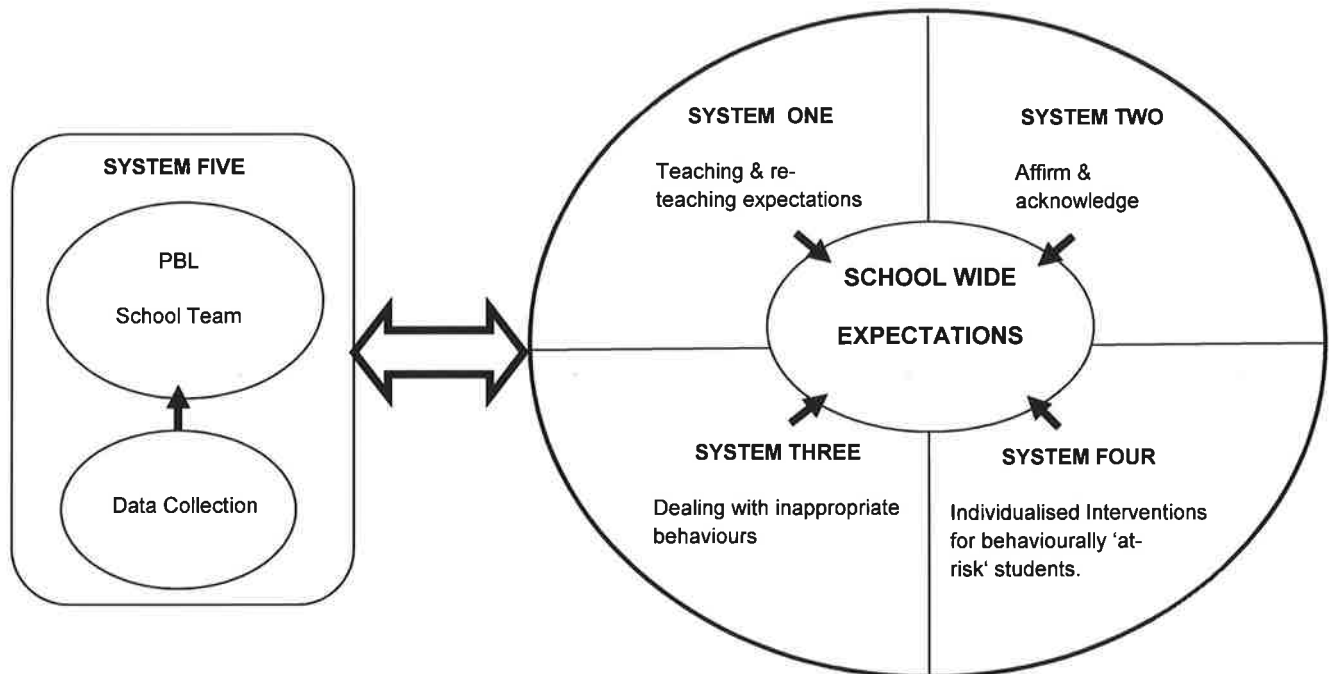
SYSTEM FIVE

PBL

School Team

Data Collection

SYSTEM ONE

Teaching & re-teaching expectations

SYSTEM TWO

Affirm & acknowledge

SCHOOL WIDE

EXPECTATIONS

SYSTEM THREE

Dealing with inappropriate behaviours

SYSTEM FOUR

Individualised Interventions for behaviourally 'at-risk' students.